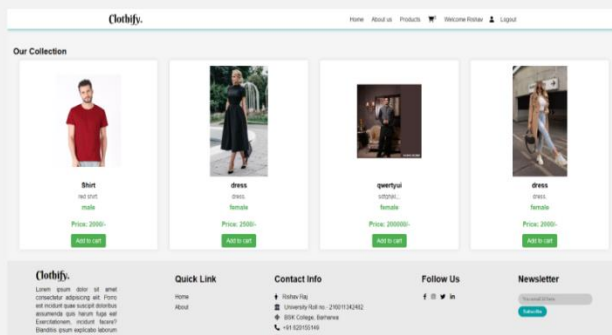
Clothify.

Home About us Products Welcome Rishav Logout

Our Collection

Shirt
red shirt
male
Price: 2000/-
Add to cart

dress
dress.
female
Price: 2500/-
Add to cart

qwertyui
sdfghjkl...
female
Price: 200000/-
Add to cart

dress
dress.
female
Price: 2000/-
Add to cart

Clothify.

Lorem ipsum dolor sit amet consectetur adipisicing elit. Porro est incidunt quae suscipit doloribus assumenda quis harum fuga est. Exercitationem, incidunt facere? Blanditiis ipsum explicabo laborum

Quick Link
Home
About

Contact Info
Rishav Raj
University Roll no - 210011342462
BSK College, Barharwa
+91 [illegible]

Follow Us

Newsletter
Your email Address
Subscribe